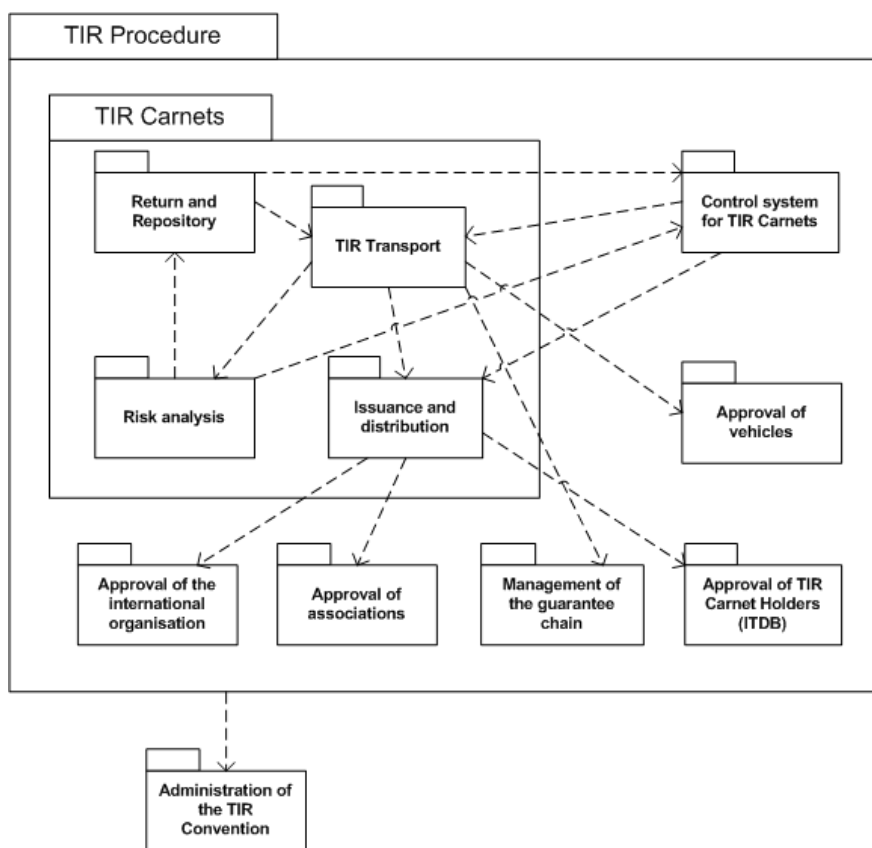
TIR Procedure

TIR Carnets

Return and Repository

TIR Transport

Control system for TIR Carnets

Risk analysis

Issuance and distribution

Approval of vehicles

Approval of the international organisation

Approval of associations

Management of the guarantee chain

Approval of TIR Carnet Holders (ITDB)

Administration of the TIR Convention